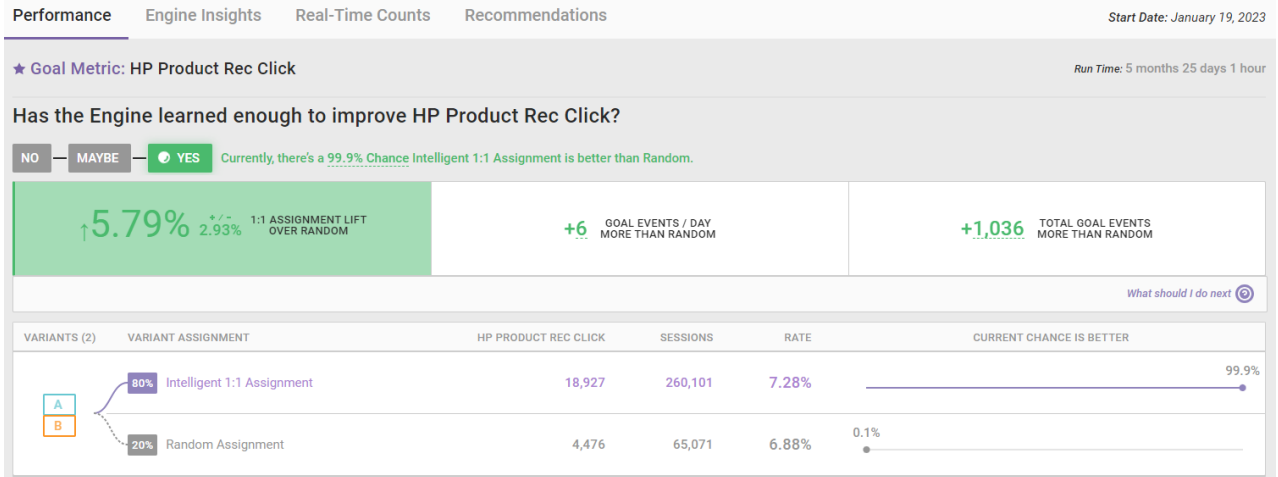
Performance Engine Insights Real-Time Counts Recommendations

Start Date: January 19, 2023

★ Goal Metric: HP Product Rec Click

Run Time: 5 months 25 days 1 hour

Has the Engine learned enough to improve HP Product Rec Click?

NO — MAYBE — YES Currently, there's a 99.9% Chance Intelligent 1:1 Assignment is better than Random.

↑5.79% +/- 2.93% 1:1 ASSIGNMENT LIFT OVER RANDOM

+6 GOAL EVENTS / DAY MORE THAN RANDOM

+1,036 TOTAL GOAL EVENTS MORE THAN RANDOM

What should I do next

| VARIANTS (2) | VARIANT ASSIGNMENT | HP PRODUCT REC CLICK | SESSIONS | RATE | CURRENT CHANCE IS BETTER |
|---|---|---|---|---|---|
| A | 80% Intelligent 1:1 Assignment | 18,927 | 260,101 | 7.28% | 99.9% |
| B | 20% Random Assignment | 4,476 | 65,071 | 6.88% | 0.1% |